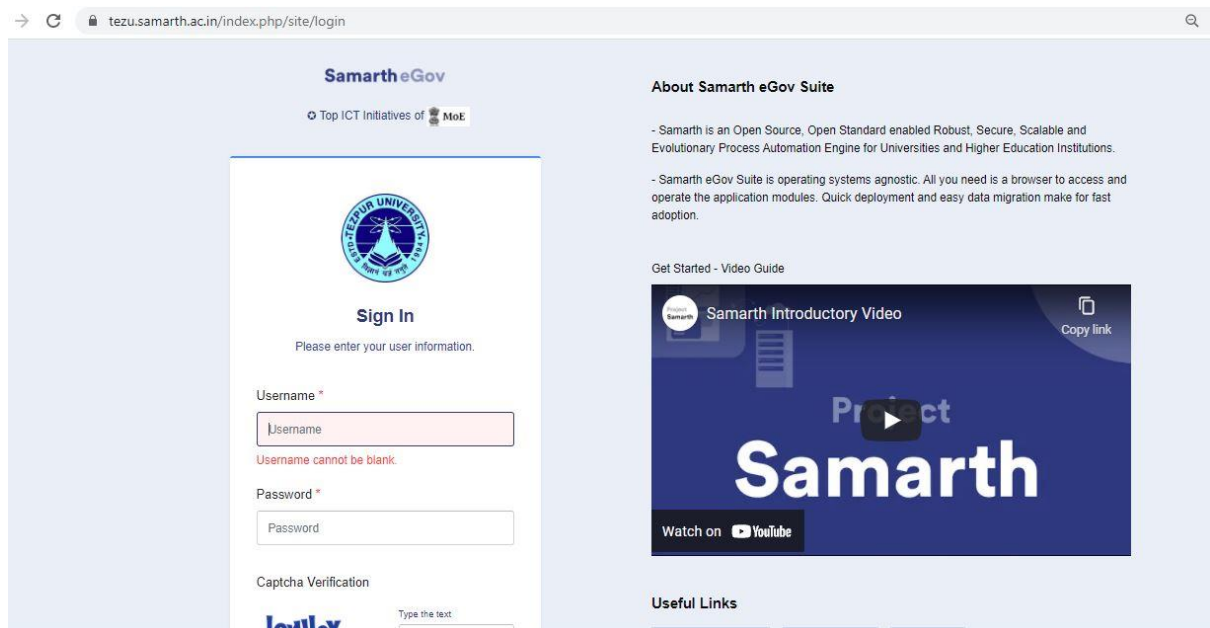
tezu.samarth.ac.in/index.php/site/login

Samarth eGov

Top ICT Initiatives of MoE

TEZPUR UNIVERSITY

Sign In

Please enter your user information.

Username *

Username

Username cannot be blank.

Password *

Password

Captcha Verification

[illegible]

Type the text

About Samarth eGov Suite

- Samarth is an Open Source, Open Standard enabled Robust, Secure, Scalable and Evolutionary Process Automation Engine for Universities and Higher Education Institutions.

- Samarth eGov Suite is operating systems agnostic. All you need is a browser to access and operate the application modules. Quick deployment and easy data migration make for fast adoption.

Get Started - Video Guide

Project Samarth

Samarth Introductory Video

Copy link

Project

Samarth

Watch on YouTube

Useful Links